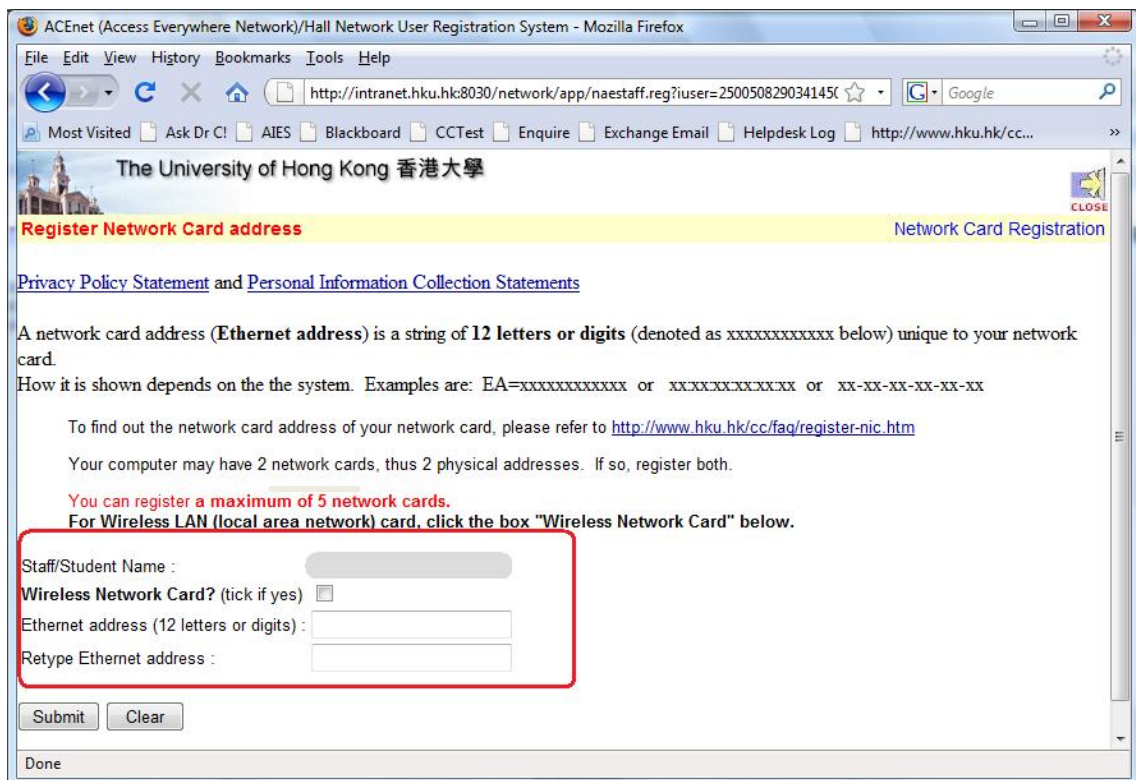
ACEnet (Access Everywhere Network)/Hall Network User Registration System - Mozilla Firefox

File Edit View History Bookmarks Tools Help

http://intranet.hku.hk:8030/network/app/naestaff.reg?iuser=250050829034145(

Google

Most Visited Ask Dr C! AIES Blackboard CCTest Enquire Exchange Email Helpdesk Log http://www.hku.hk/cc...

The University of Hong Kong 香港大學

CLOSE

Register Network Card address

Network Card Registration

Privacy Policy Statement and Personal Information Collection Statements

A network card address (**Ethernet address**) is a string of **12 letters or digits** (denoted as xxxxxxxxxxxx below) unique to your network card.
How it is shown depends on the the system. Examples are: EA=xxxxxxxxxxxx or xx:xx:xx:xx:xx:xx or xx-xx-xx-xx-xx-xx

To find out the network card address of your network card, please refer to http://www.hku.hk/cc/faq/register-nic.htm

Your computer may have 2 network cards, thus 2 physical addresses. If so, register both.

You can register **a maximum of 5 network cards.**
**For Wireless LAN (local area network) card, click the box "Wireless Network Card" below.**

Staff/Student Name :

**Wireless Network Card?** (tick if yes)

Ethernet address (12 letters or digits) :

Retype Ethernet address :

Submit Clear

Done